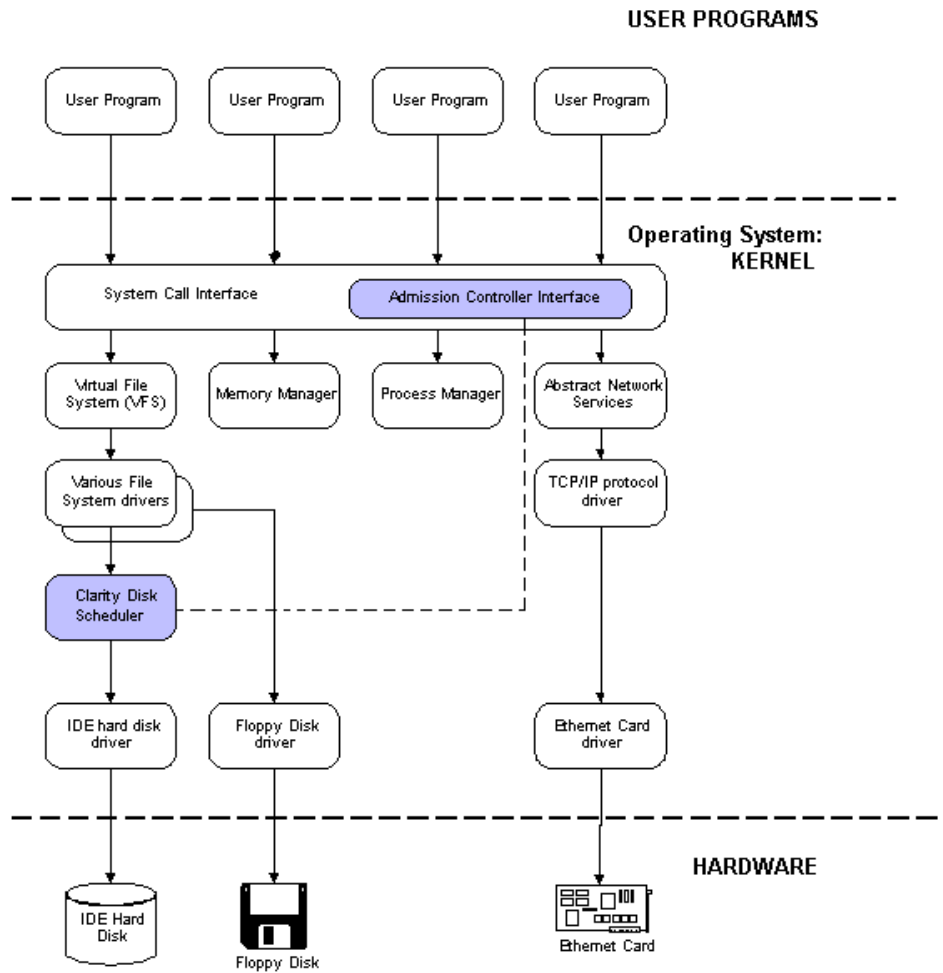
USER PROGRAMS

User Program

User Program

User Program

User Program

Operating System: KERNEL

System Call Interface

Admission Controller Interface

Virtual File System (VFS)

Memory Manager

Process Manager

Abstract Network Services

Various File System drivers

TCP/IP protocol driver

Clarity Disk Scheduler

IDE hard disk driver

Floppy Disk driver

Ethernet Card driver

HARDWARE

IDE Hard Disk

Floppy Disk

Ethernet Card